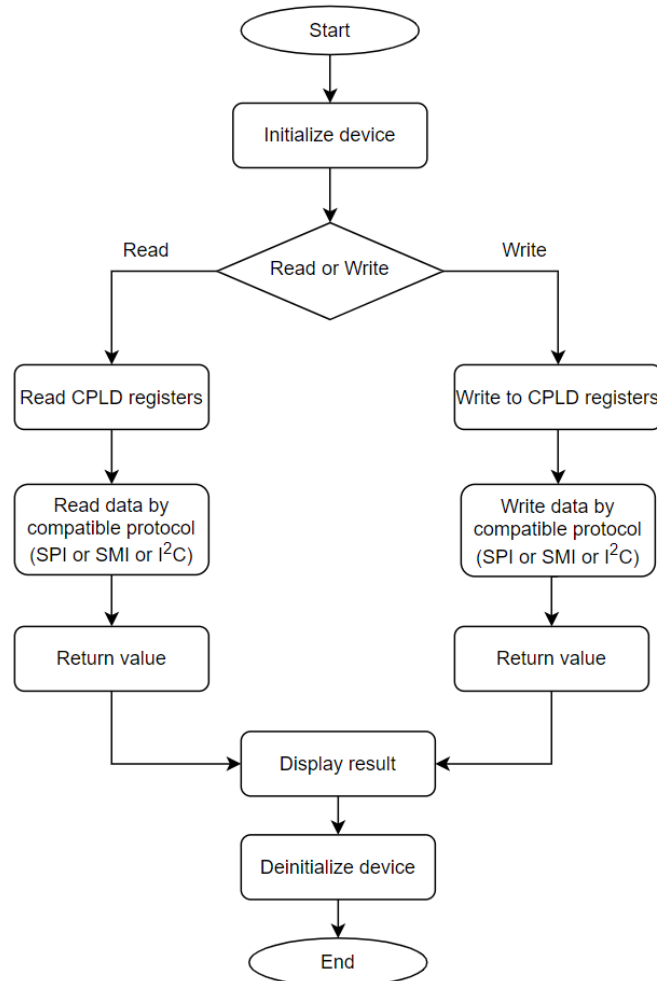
Start

Initialize device

Read

Read or Write

Write

Read CPLD registers

Read data by compatible protocol (SPI or SMI or $I^2C$)

Return value

Write to CPLD registers

Write data by compatible protocol (SPI or SMI or $I^2C$)

Return value

Display result

Deinitialize device

End